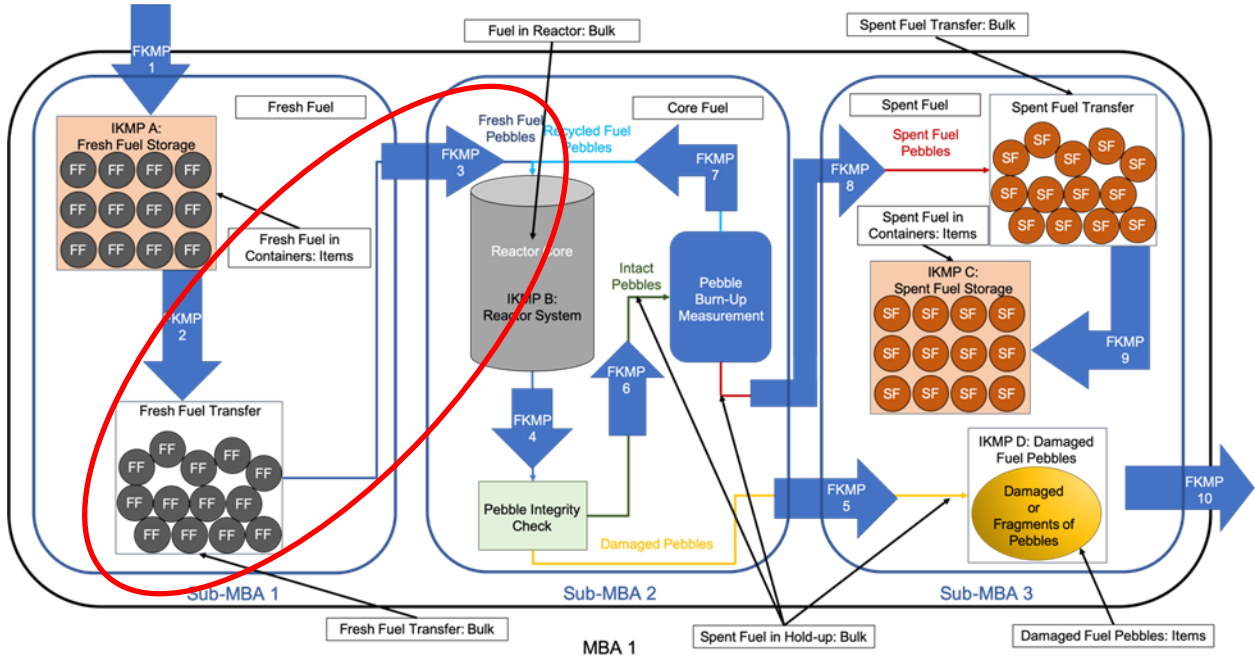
FKMP
1

Fuel in Reactor: Bulk

Spent Fuel Transfer: Bulk

Fresh Fuel

IKMP A:
Fresh Fuel Storage

FF FF FF FF
FF FF FF FF
FF FF FF FF

Fresh Fuel in
Containers: Items

FKMP
2

Fresh Fuel Transfer

FF FF FF FF FF FF FF FF FF FF FF FF FF FF

Sub-MBA 1

Fresh Fuel Transfer: Bulk

Fresh Fuel
Pebbles

Recycled Fuel
Pebbles

Core Fuel

FKMP
3

FKMP
7

Reactor Core

IKMP B:
Reactor System

Intact
Pebbles

Pebble
Burn-Up
Measurement

FKMP
4

FKMP
6

Pebble Integrity
Check

Damaged Pebbles

Sub-MBA 2

Spent Fuel in Hold-up: Bulk

MBA 1

Spent Fuel

Spent Fuel Transfer

Spent Fuel
Pebbles

FKMP
8

SF SF SF SF SF SF SF SF SF SF SF SF SF SF

Spent Fuel in
Containers: Items

IKMP C:
Spent Fuel Storage

SF SF SF SF
SF SF SF SF
SF SF SF SF

FKMP
9

IKMP D: Damaged
Fuel Pebbles

FKMP
5

Damaged
or
Fragments of
Pebbles

FKMP
10

Sub-MBA 3

Damaged Fuel Pebbles: Items